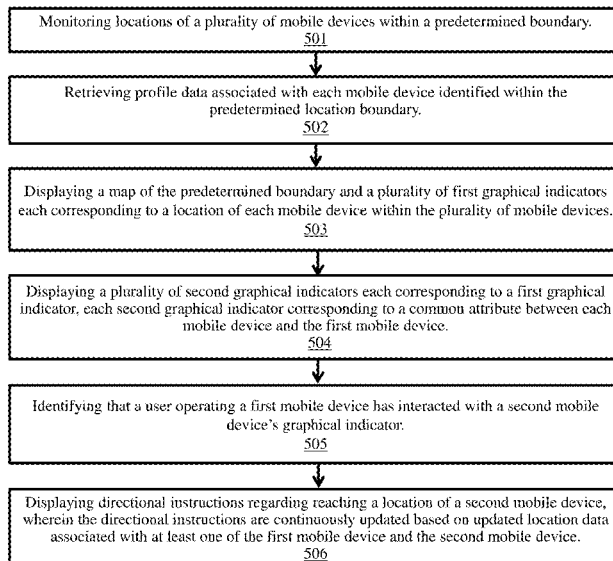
Monitoring locations of a plurality of mobile devices within a predetermined boundary.
501

Retrieving profile data associated with each mobile device identified within the predetermined location boundary.
502

Displaying a map of the predetermined boundary and a plurality of first graphical indicators each corresponding to a location of each mobile device within the plurality of mobile devices.
503

Displaying a plurality of second graphical indicators each corresponding to a first graphical indicator, each second graphical indicator corresponding to a common attribute between each mobile device and the first mobile device.
504

Identifying that a user operating a first mobile device has interacted with a second mobile device's graphical indicator.
505

Displaying directional instructions regarding reaching a location of a second mobile device, wherein the directional instructions are continuously updated based on updated location data associated with at least one of the first mobile device and the second mobile device.
506